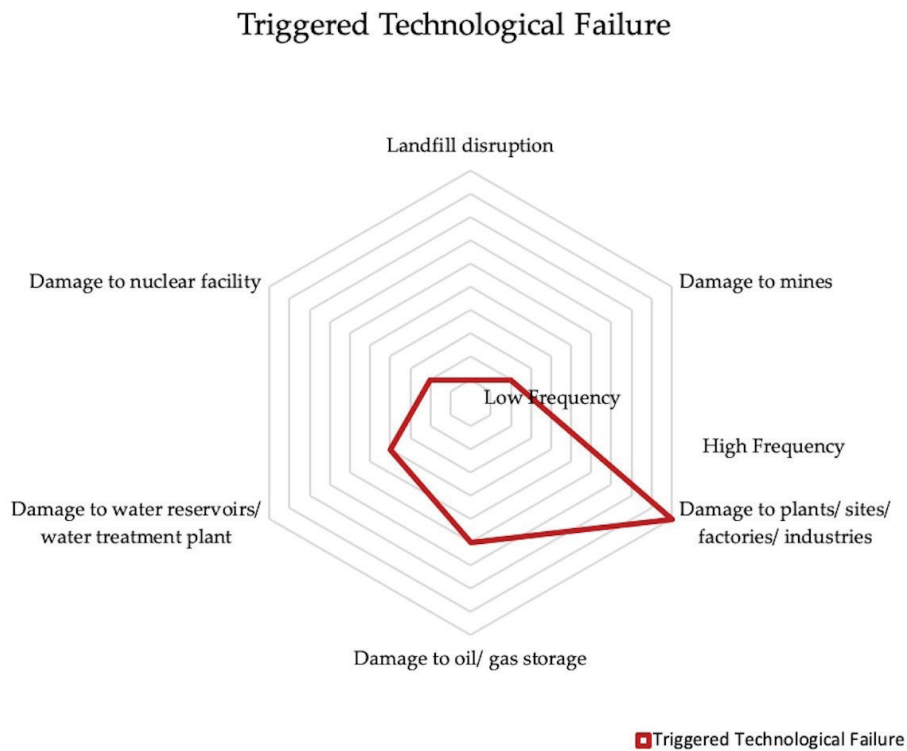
Triggered Technological Failure

Landfill disruption

Damage to mines

Damage to plants/ sites/ factories/ industries

Damage to oil/ gas storage

Damage to water reservoirs/ water treatment plant

Damage to nuclear facility

Low Frequency

High Frequency

Triggered Technological Failure